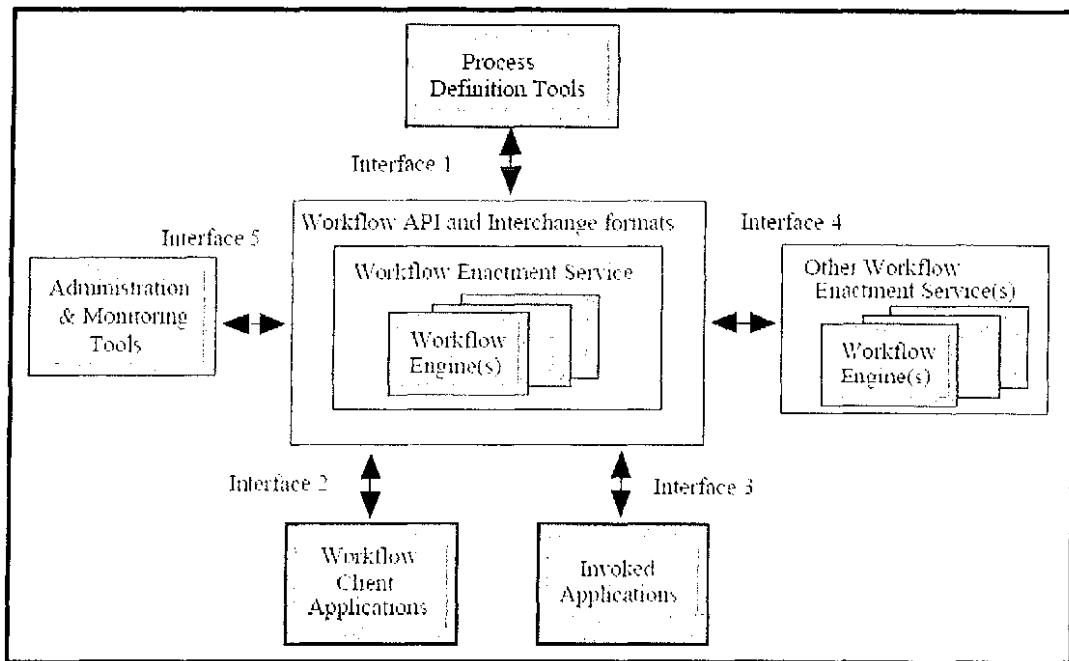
Process Definition Tools

Interface 1

Workflow API and Interchange formats

Interface 5

Interface 4

Administration & Monitoring Tools

Workflow Enactment Service

Workflow Engine(s)

Other Workflow Enactment Service(s)

Workflow Engine(s)

Interface 2

Interface 3

Workflow Client Applications

Invoked Applications